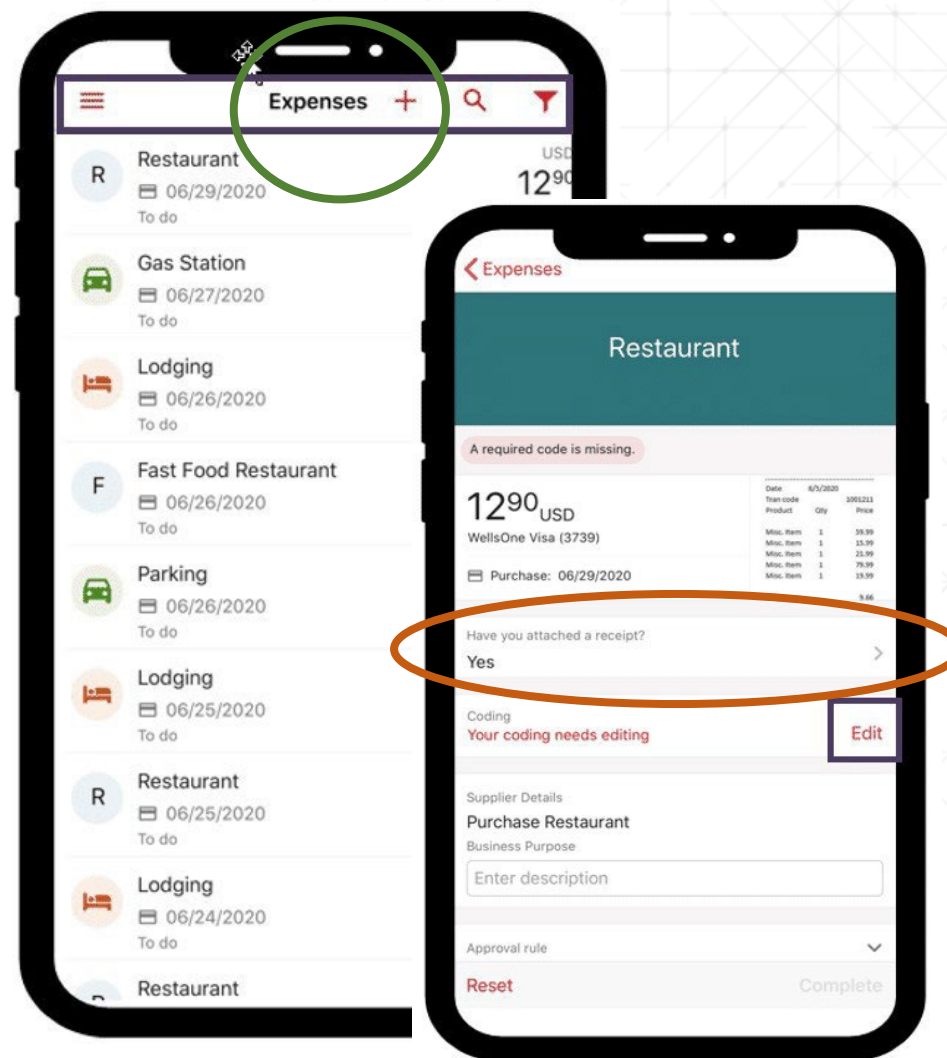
Expenses +

R Restaurant 06/29/2020 To do USD 12.90

Gas Station 06/27/2020 To do

Lodging 06/26/2020 To do

F Fast Food Restaurant 06/26/2020 To do

Parking 06/26/2020 To do

Lodging 06/25/2020 To do

R Restaurant 06/25/2020 To do

Lodging 06/24/2020 To do

Restaurant

< Expenses

Restaurant

A required code is missing.

$12^{90}$USD
WellsOne Visa (3739)

Purchase: 06/29/2020

| Date | 6/5/2020 | |
|---|---|---|
| Tran code | | 1001211 |
| Product | Qty | Price |
| Misc. Item | 1 | 59.99 |
| Misc. Item | 1 | 15.99 |
| Misc. Item | 1 | 21.99 |
| Misc. Item | 1 | 79.99 |
| Misc. Item | 1 | 19.99 |
| | | 9.66 |

Have you attached a receipt?
Yes

Coding
Your coding needs editing
Edit

Supplier Details
Purchase Restaurant
Business Purpose
Enter description

Approval rule

Reset Complete